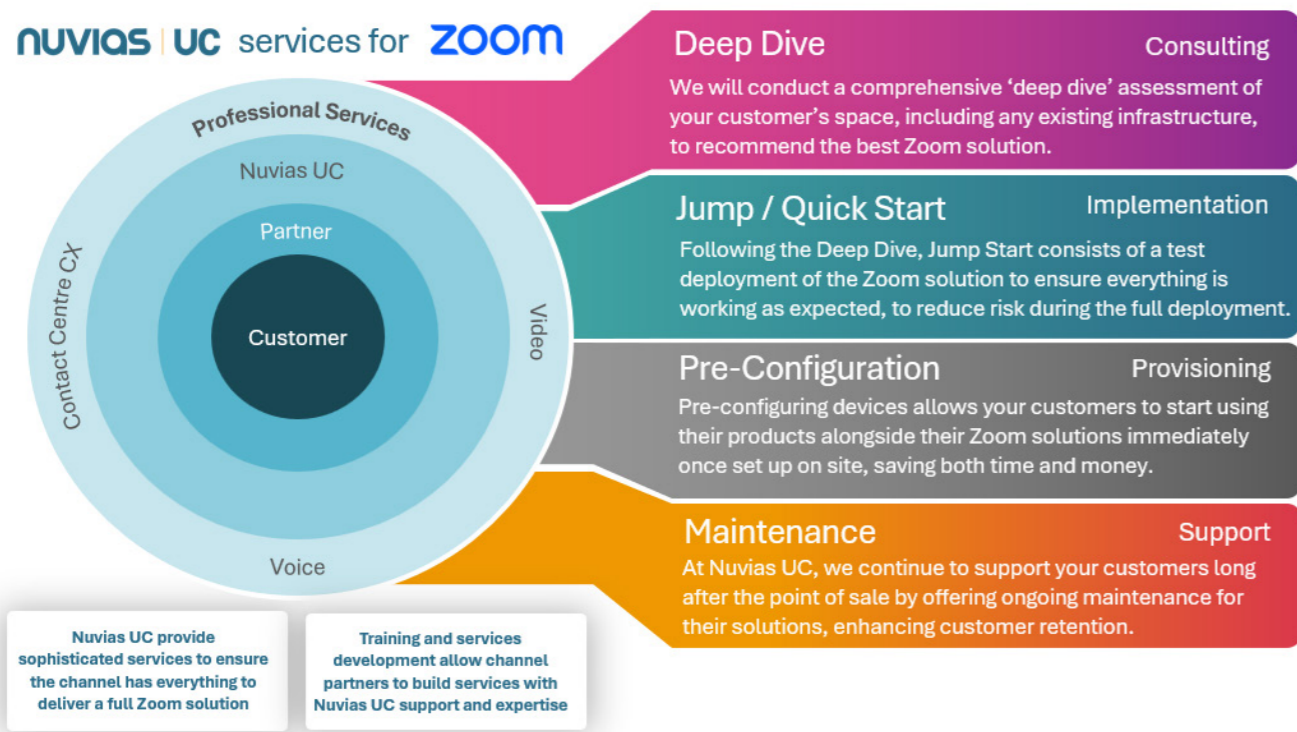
NUVIAS | UC services for zoom

Professional Services

Nuvias UC

Partner

Customer

Contact Centre CX

Video

Voice

Deep Dive
Consulting
We will conduct a comprehensive ‘deep dive’ assessment of your customer’s space, including any existing infrastructure, to recommend the best Zoom solution.

Jump / Quick Start
Implementation
Following the Deep Dive, Jump Start consists of a test deployment of the Zoom solution to ensure everything is working as expected, to reduce risk during the full deployment.

Pre-Configuration
Provisioning
Pre-configuring devices allows your customers to start using their products alongside their Zoom solutions immediately once set up on site, saving both time and money.

Maintenance
Support
At Nuvias UC, we continue to support your customers long after the point of sale by offering ongoing maintenance for their solutions, enhancing customer retention.

Nuvias UC provide sophisticated services to ensure the channel has everything to deliver a full Zoom solution

Training and services development allow channel partners to build services with Nuvias UC support and expertise